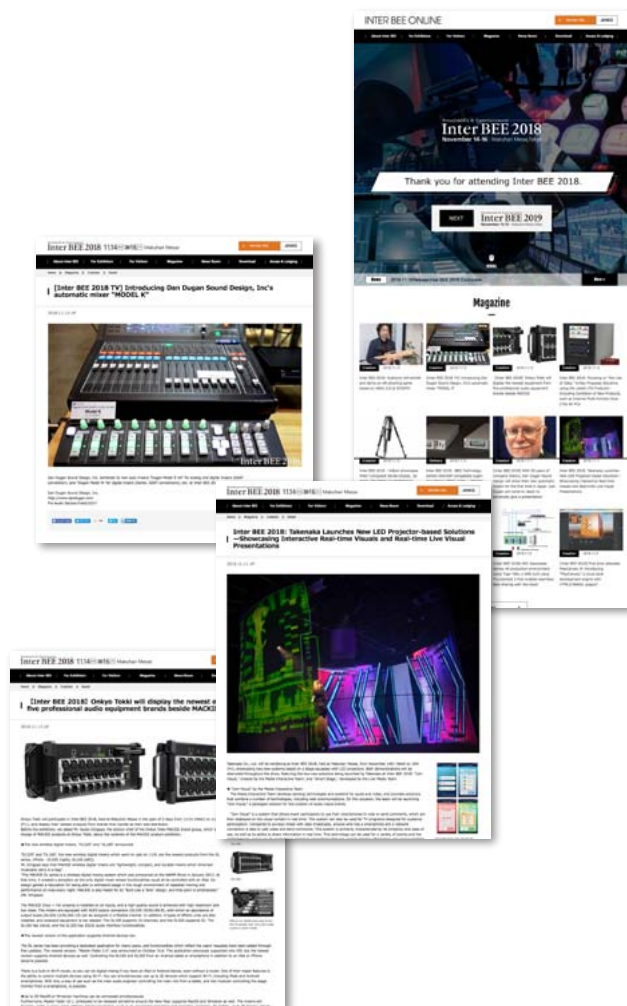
INTER BEE ONLINE

Inter BEE 2018
November 14-16 Makuhari Messe

Thank you for attending Inter BEE 2018.

NEXT Inter BEE 2019

Magazine

Inter BEE 2018 11/14-16 Makuhari Messe

[Inter BEE 2018 TV] Introducing Dan Dugan Sound Design, Inc's automatic mixer "MODEL K"

Inter BEE 2018

Inter BEE 2018 11/14-16 Makuhari Messe

Inter BEE 2018: Takenaka Launches New LED Projector-based Solutions —Showcasing Interactive Real-time Visuals and Real-time Live Visual Presentations

Inter BEE 2018 11/14-16 Makuhari Messe

[Inter BEE 2018] Onkyo Tokki will display the newest e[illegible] five professional audio equipment brands beside MACKI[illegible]